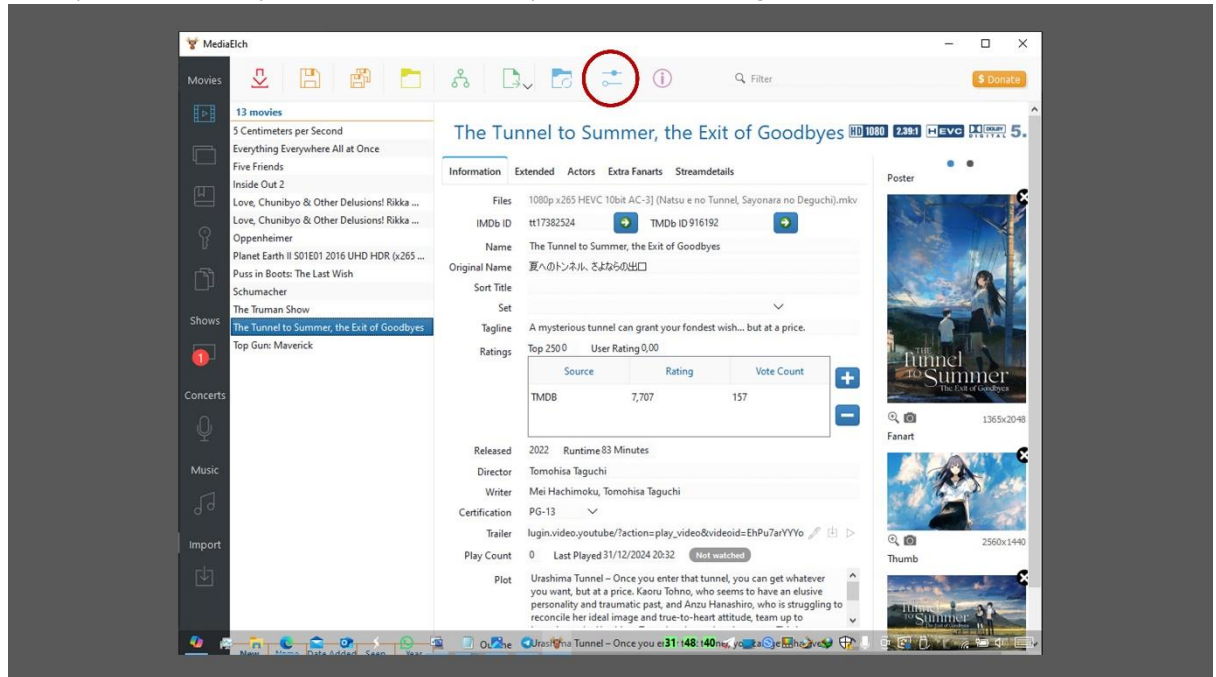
MediaElch

Movies

Shows

Concerts

Music

Import

Filter

$ Donate

13 movies
5 Centimeters per Second
Everything Everywhere All at Once
Five Friends
Inside Out 2
Love, Chunibyo & Other Delusions! Rikka ...
Love, Chunibyo & Other Delusions! Rikka ...
Oppenheimer
Planet Earth II S01E01 2016 UHD HDR (x265 ...
Puss in Boots: The Last Wish
Schumacher
The Truman Show
The Tunnel to Summer, the Exit of Goodbyes
Top Gun: Maverick

The Tunnel to Summer, the Exit of Goodbyes HD 1080 2.39:1 HEVC DOLBY DIGITAL 5.

Information Extended Actors Extra Fanarts Streamdetails

Files 1080p x265 HEVC 10bit AC-3] (Natsu e no Tunnel, Sayonara no Deguchi).mkv
IMDb ID tt17382524 TMDb ID 916192
Name The Tunnel to Summer, the Exit of Goodbyes
Original Name 夏へのトンネル、さよならの出口
Sort Title
Set
Tagline A mysterious tunnel can grant your fondest wish... but at a price.
Ratings Top 250 0 User Rating 0,00

| Source | Rating | Vote Count |
|---|---|---|
| TMDB | 7,707 | 157 |

Released 2022 Runtime 83 Minutes
Director Tomohisa Taguchi
Writer Mei Hachimoku, Tomohisa Taguchi
Certification PG-13
Trailer lugin.video.youtube/?action=play_video&videoid=EhPu7arYYYo
Play Count 0 Last Played 31/12/2024 20:32 Not watched
Plot Urashima Tunnel – Once you enter that tunnel, you can get whatever you want, but at a price. Kaoru Tohno, who seems to have an elusive personality and traumatic past, and Anzu Hanashiro, who is struggling to reconcile her ideal image and true-to-heart attitude, team up to

Poster
1365x2048
Fanart
2560x1440
Thumb

New Name Date Added Seen Year
Urashima Tunnel – Once you e 31:48:40